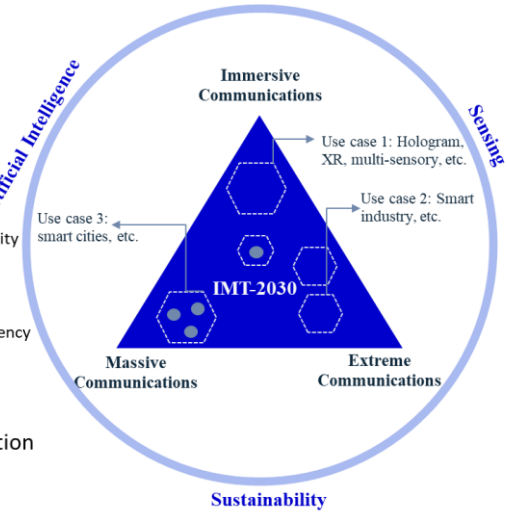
ficial Intelligence

Sensing

Immersive Communications

Use case 1: Hologram, XR, multi-sensory, etc.

Use case 2: Smart industry, etc.

Use case 3: smart cities, etc.

ity

IMT-2030

ency

Massive Communications

Extreme Communications

tion

Sustainability